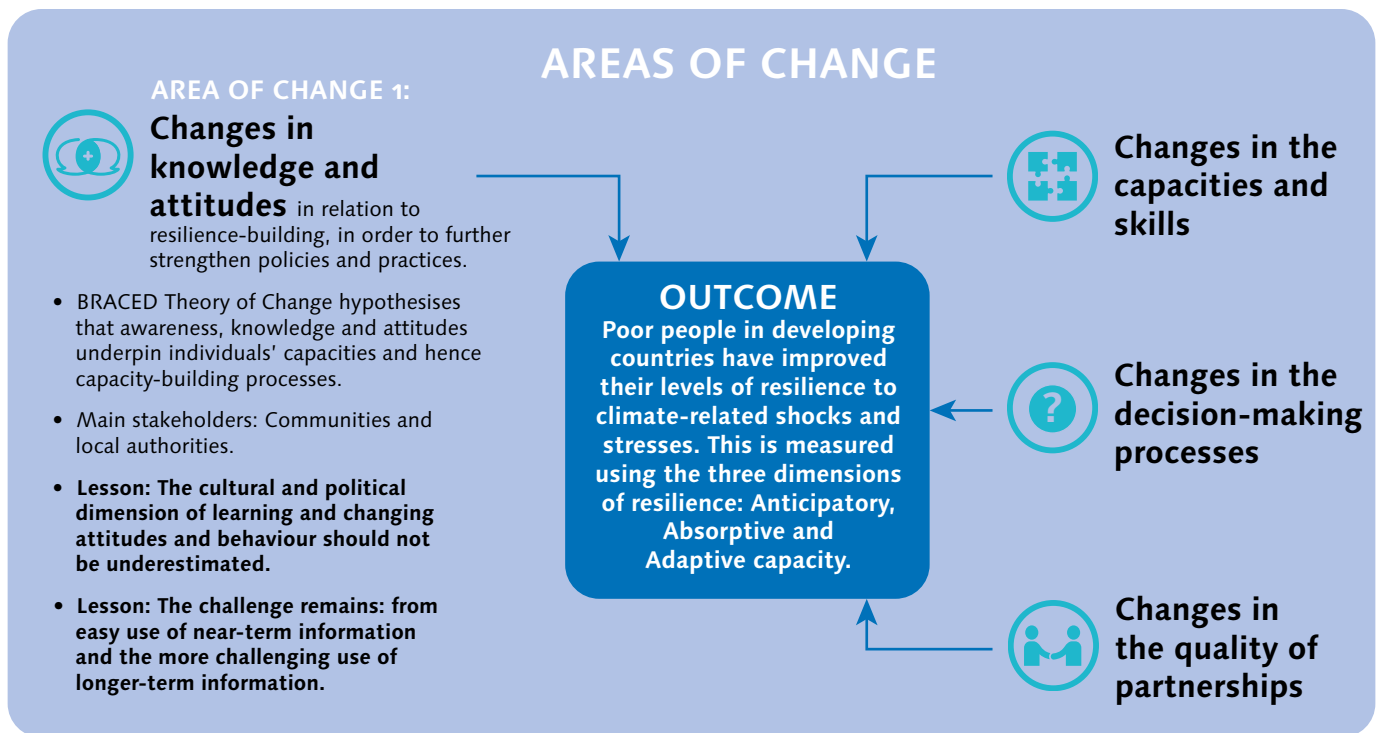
AREAS OF CHANGE

AREA OF CHANGE 1:

Changes in knowledge and attitudes in relation to resilience-building, in order to further strengthen policies and practices.

- BRACED Theory of Change hypothesises that awareness, knowledge and attitudes underpin individuals' capacities and hence capacity-building processes.
- Main stakeholders: Communities and local authorities.
- Lesson: The cultural and political dimension of learning and changing attitudes and behaviour should not be underestimated.
- Lesson: The challenge remains: from easy use of near-term information and the more challenging use of longer-term information.

OUTCOME
Poor people in developing countries have improved their levels of resilience to climate-related shocks and stresses. This is measured using the three dimensions of resilience: Anticipatory, Absorptive and Adaptive capacity.

Changes in the capacities and skills

Changes in the decision-making processes

Changes in the quality of partnerships